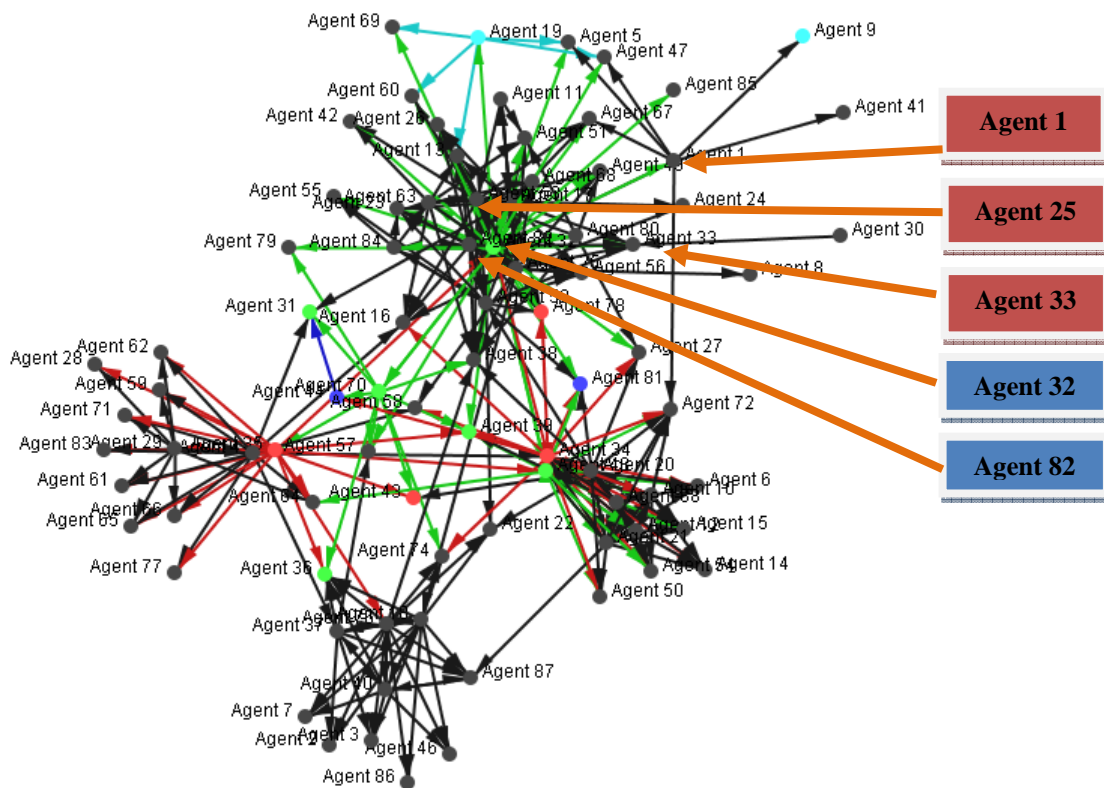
Agent 69
Agent 19
Agent 5
Agent 47
Agent 9
Agent 85
Agent 41
Agent 60
Agent 11
Agent 42
Agent 28
Agent 67
Agent 51
Agent 13
Agent 1
Agent 88
Agent 55
Agent 63
Agent 29
Agent 24
Agent 80
Agent 30
Agent 79
Agent 84
Agent 33
Agent 56
Agent 8
Agent 31
Agent 16
Agent 78
Agent 27
Agent 62
Agent 28
Agent 59
Agent 38
Agent 81
Agent 70
Agent 44
Agent 71
Agent 68
Agent 72
Agent 83
Agent 29
Agent 57
Agent 39
Agent 34
Agent 20
Agent 61
Agent 6
Agent 10
Agent 43
Agent 65
Agent 66
Agent 15
Agent 22
Agent 74
Agent 14
Agent 77
Agent 36
Agent 50
Agent 37
Agent 87
Agent 7
Agent 2
Agent 3
Agent 46
Agent 86

Agent 1
Agent 25
Agent 33
Agent 32
Agent 82